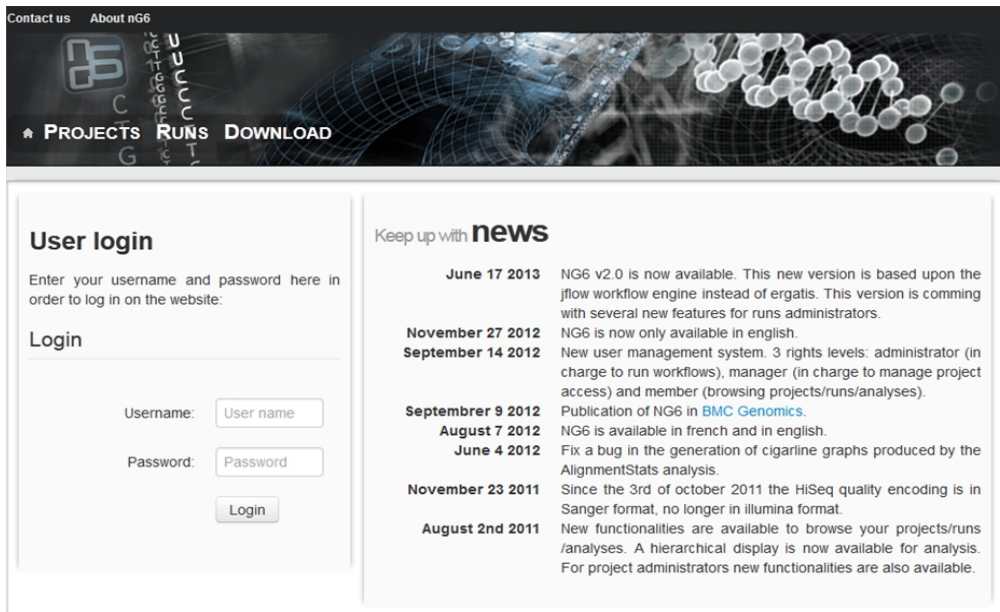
Contact us About nG6

PROJECTS RUNS DOWNLOAD

User login

Enter your username and password here in order to log in on the website:

Login

Username: User name

Password: Password

Login

Keep up with news

| | |
|---|---|
| June 17 2013 | NG6 v2.0 is now available. This new version is based upon the jflow workflow engine instead of ergatis. This version is comming with several new features for runs administrators. |
| November 27 2012 | NG6 is now only available in english. |
| September 14 2012 | New user management system. 3 rights levels: administrator (in charge to run workflows), manager (in charge to manage project access) and member (browsing projects/runs/analyses). |
| Septembrer 9 2012 | Publication of NG6 in BMC Genomics. |
| August 7 2012 | NG6 is available in french and in english. |
| June 4 2012 | Fix a bug in the generation of cigarline graphs produced by the AlignmentStats analysis. |
| November 23 2011 | Since the 3rd of october 2011 the HiSeq quality encoding is in Sanger format, no longer in illumina format. |
| August 2nd 2011 | New functionalities are available to browse your projects/runs/analyses. A hierarchical display is now available for analysis. For project administrators new functionalities are also available. |